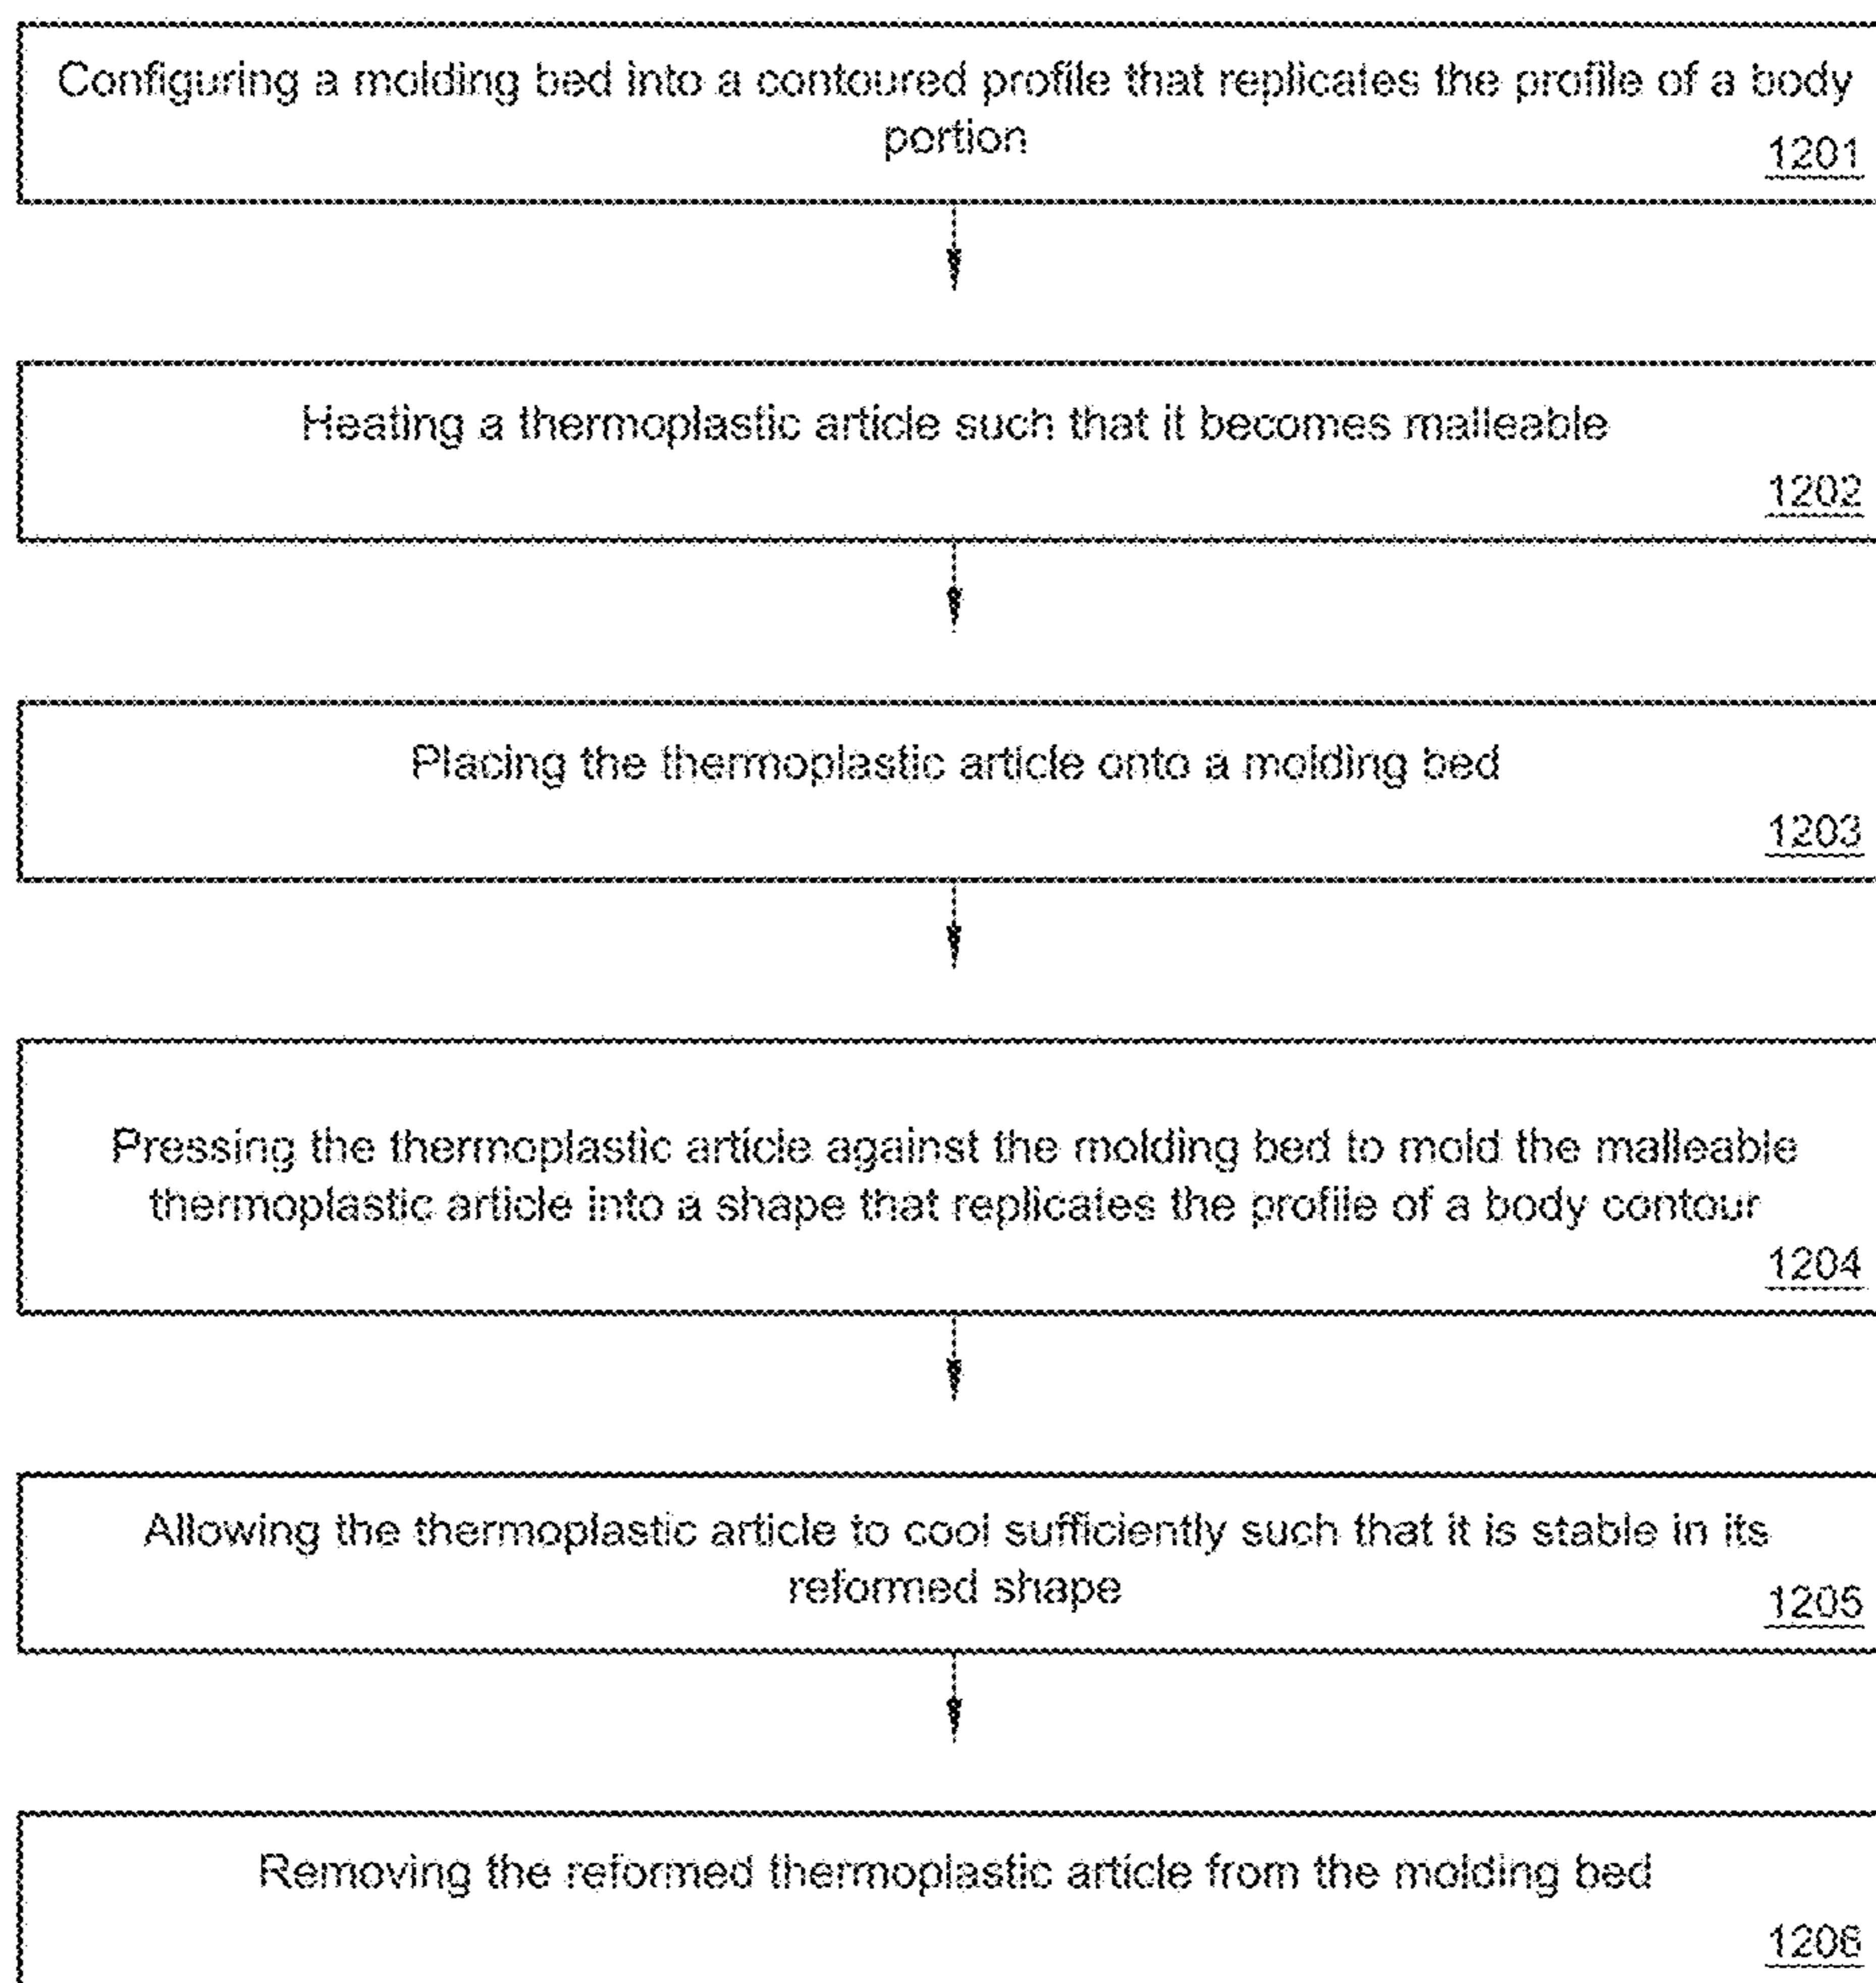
Configuring a molding bed into a contoured profile that replicates the profile of a body portion

1201

Heating a thermoplastic article such that it becomes malleable

1202

Placing the thermoplastic article onto a molding bed

1203

Pressing the thermoplastic article against the molding bed to mold the malleable thermoplastic article into a shape that replicates the profile of a body contour

1204

Allowing the thermoplastic article to cool sufficiently such that it is stable in its reformed shape

1205

Removing the reformed thermoplastic article from the molding bed

1206